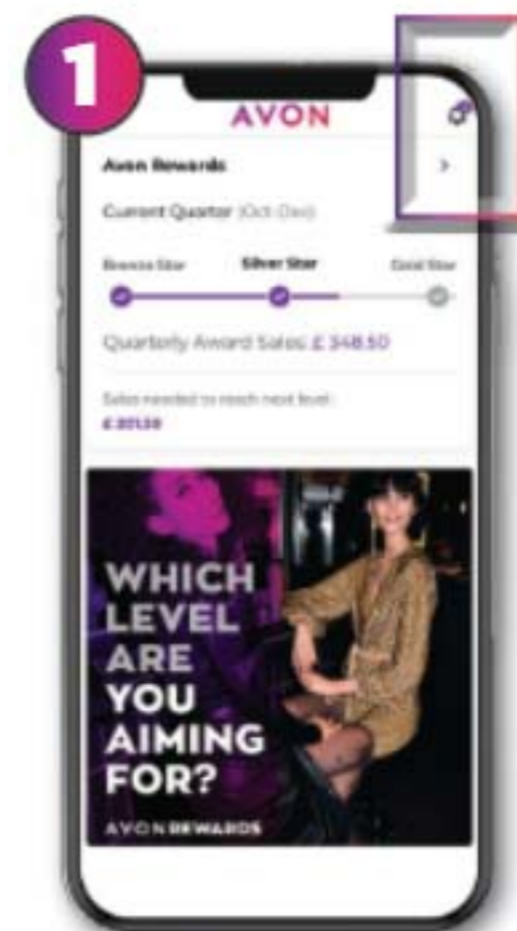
1

AVON

Avon Rewards

Current Quarter (Oct-Dec)

Bronze Star Silver Star Gold Star

Quarterly Award Sales £ 348.50

Sales needed to reach next level:
£ 201.50

WHICH LEVEL ARE YOU AIMING FOR?

AVON REWARDS